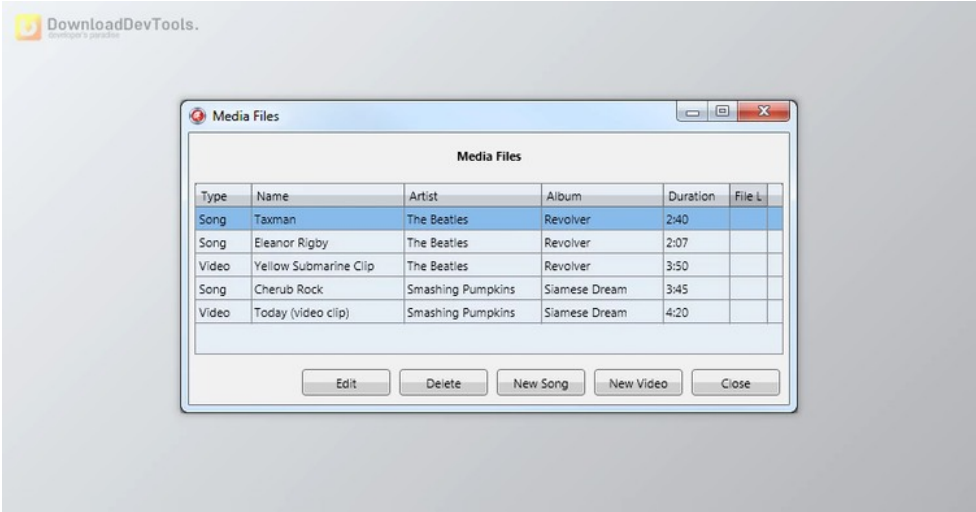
DownloadDevTools.
developer's paradise

Media Files

Media Files

| Type | Name | Artist | Album | Duration | File L |
|---|---|---|---|---|---|
| Song | Taxman | The Beatles | Revolver | 2:40 | |
| Song | Eleanor Rigby | The Beatles | Revolver | 2:07 | |
| Video | Yellow Submarine Clip | The Beatles | Revolver | 3:50 | |
| Song | Cherub Rock | Smashing Pumpkins | Siamese Dream | 3:45 | |
| Video | Today (video clip) | Smashing Pumpkins | Siamese Dream | 4:20 | |

Edit Delete New Song New Video Close